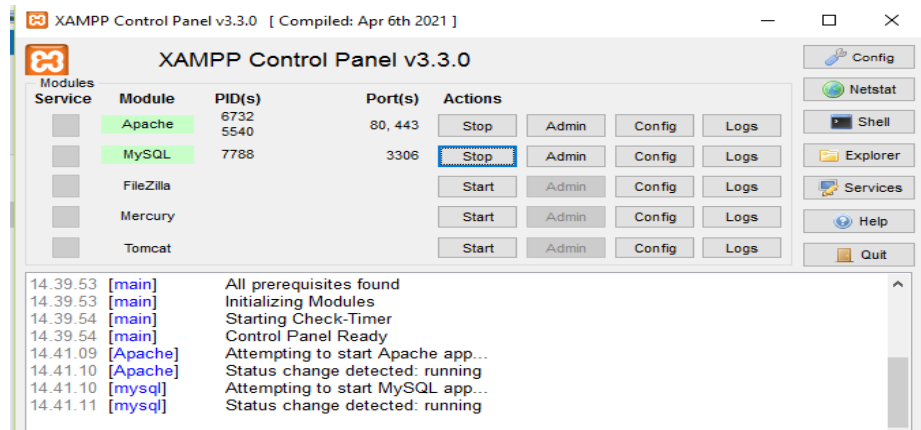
XAMPP Control Panel v3.3.0 [ Compiled: Apr 6th 2021 ]

XAMPP Control Panel v3.3.0

Modules

| Service | Module | PID(s) | Port(s) | Actions | | | |
|---|---|---|---|---|---|---|---|
| | Apache | 6732 5540 | 80, 443 | Stop | Admin | Config | Logs |
| | MySQL | 7788 | 3306 | Stop | Admin | Config | Logs |
| | FileZilla | | | Start | Admin | Config | Logs |
| | Mercury | | | Start | Admin | Config | Logs |
| | Tomcat | | | Start | Admin | Config | Logs |

Config
Netstat
Shell
Explorer
Services
Help
Quit

14.39.53 [main] All prerequisites found
14.39.53 [main] Initializing Modules
14.39.54 [main] Starting Check-Timer
14.39.54 [main] Control Panel Ready
14.41.09 [Apache] Attempting to start Apache app...
14.41.10 [Apache] Status change detected: running
14.41.10 [mysql] Attempting to start MySQL app...
14.41.11 [mysql] Status change detected: running